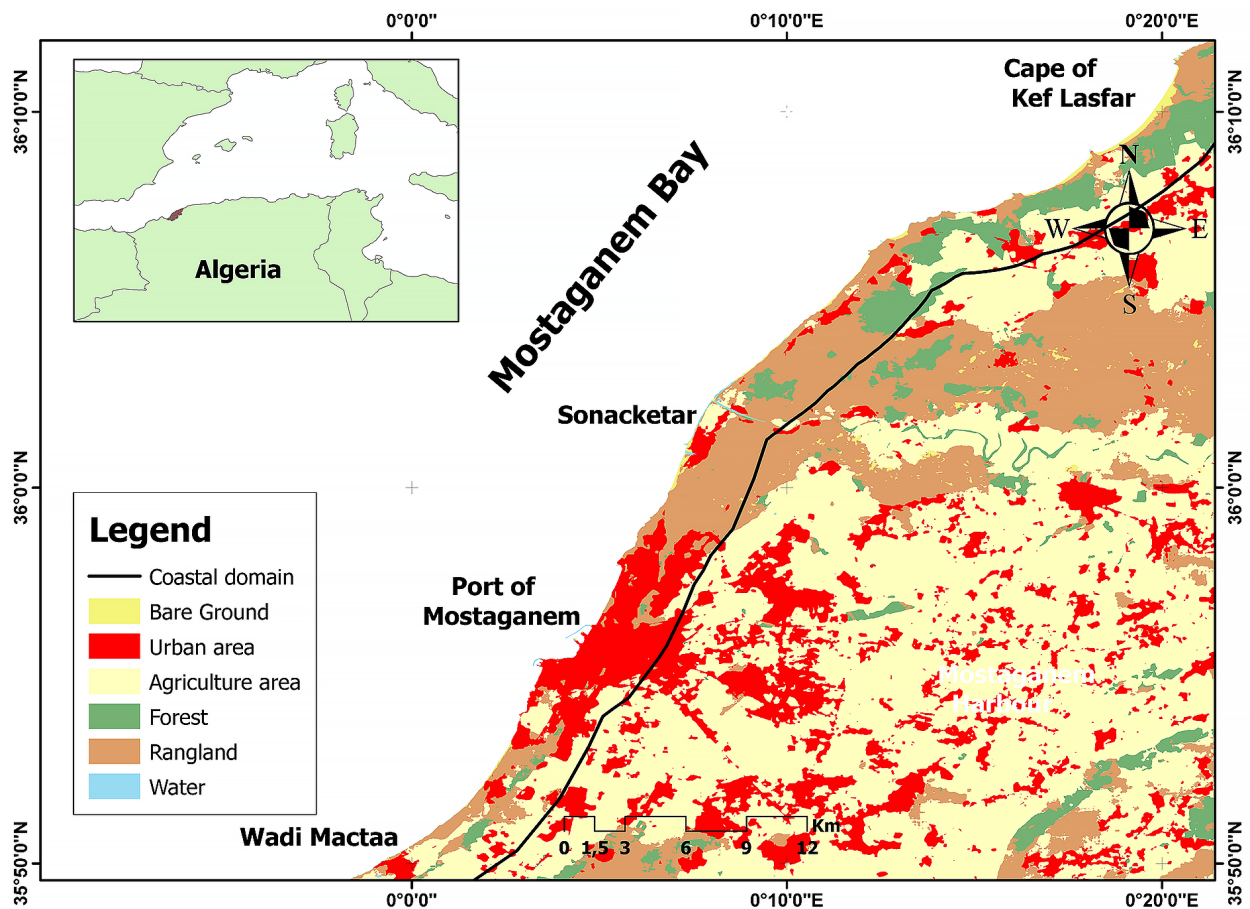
0°0'0"
0°10'0"E
0°20'0"E

36°10'0"N
36°0'0"N
35°50'0"N

Algeria

Mostaganem Bay

Cape of Kef Lasfar

N
W
E
S

Sonacketar

Legend
Coastal domain
Bare Ground
Urban area
Agriculture area
Forest
Rangland
Water

Port of Mostaganem

Mostaganem Harbour

Wadi Mactaa

0 1,5 3 6 9 12 Km

0°0'0"
0°10'0"E
0°20'0"E

36°10'0"N
36°0'0"N
35°50'0"N